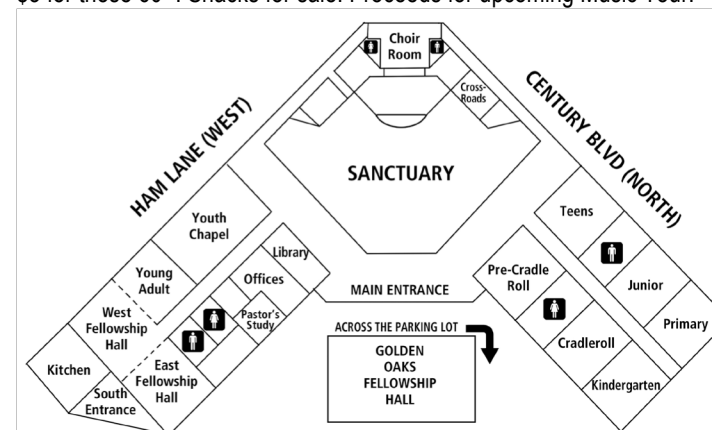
$5 for those 60+ Snacks for sale. Proceeds for upcoming Music Tour.

Choir Room

Cross-Roads

HAM LANE (WEST)

CENTURY BLVD (NORTH)

SANCTUARY

Youth Chapel

Library

Young Adult

Offices

West Fellowship Hall

Pastor's Study

MAIN ENTRANCE

Teens

Pre-Cradle Roll

Junior

Primary

Cradleroll

Kindergarten

ACROSS THE PARKING LOT

GOLDEN OAKS FELLOWSHIP HALL

Kitchen

East Fellowship Hall

South Entrance